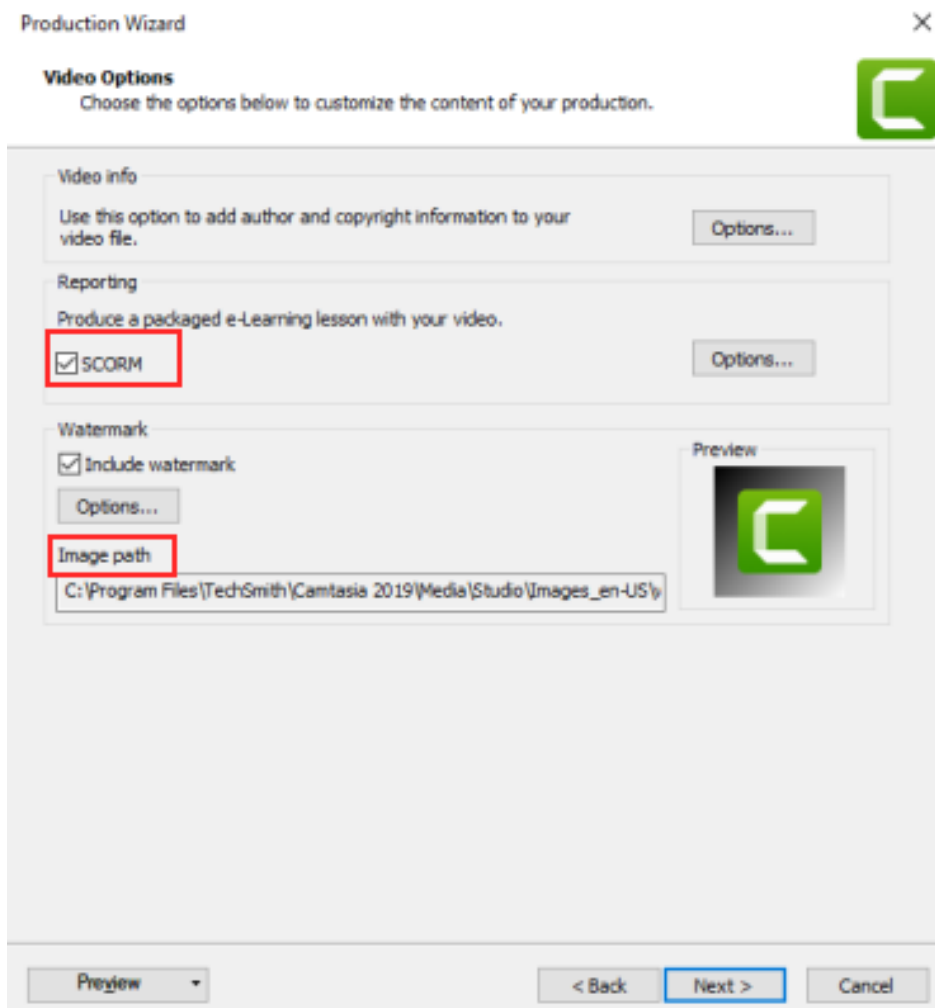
Production Wizard

Video Options
Choose the options below to customize the content of your production.

Video info

Use this option to add author and copyright information to your video file.

Options...

Reporting

Produce a packaged e-Learning lesson with your video.

SCORM

Options...

Watermark

Include watermark

Options...

Image path

C:\Program Files\TechSmith\Camtasia 2019\Media\Studio\Images_en-US\

Preview

Preview

< Back

Next >

Cancel